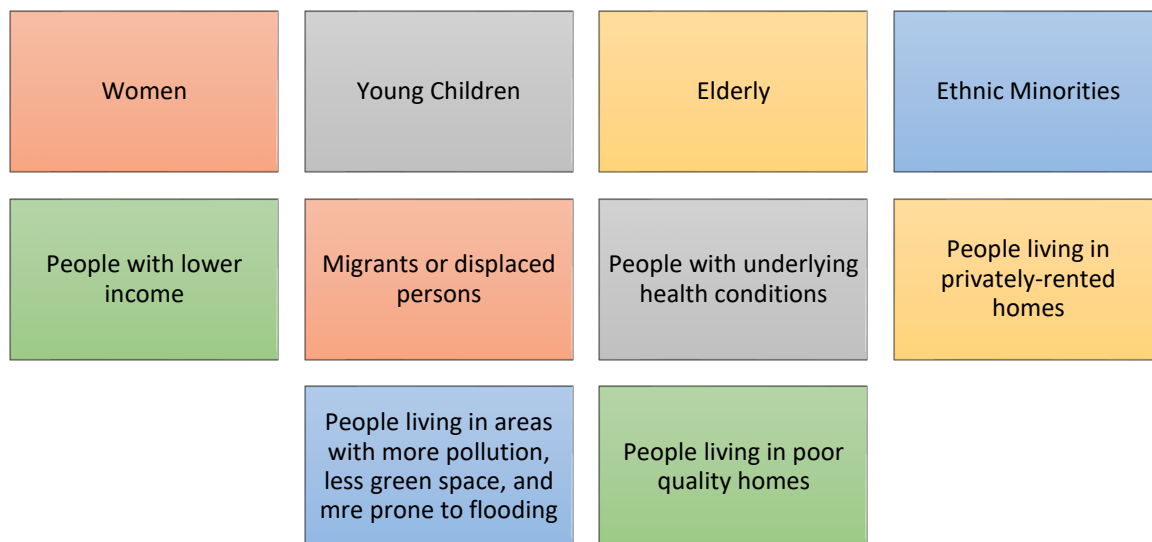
Women

Young Children

Elderly

Ethnic Minorities

People with lower income

Migrants or displaced persons

People with underlying health conditions

People living in privately-rented homes

People living in areas with more pollution, less green space, and mre prone to flooding

People living in poor quality homes